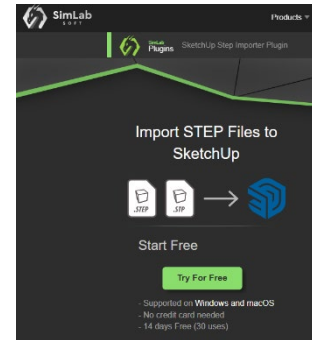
SimLab SOFT

Products

SimLab Plugins SketchUp Step Importer Plugin

Import STEP Files to SketchUp

.STEP .STP

Start Free

Try For Free

- Supported on Windows and macOS
- No credit card needed
- 14 days Free (30 uses)